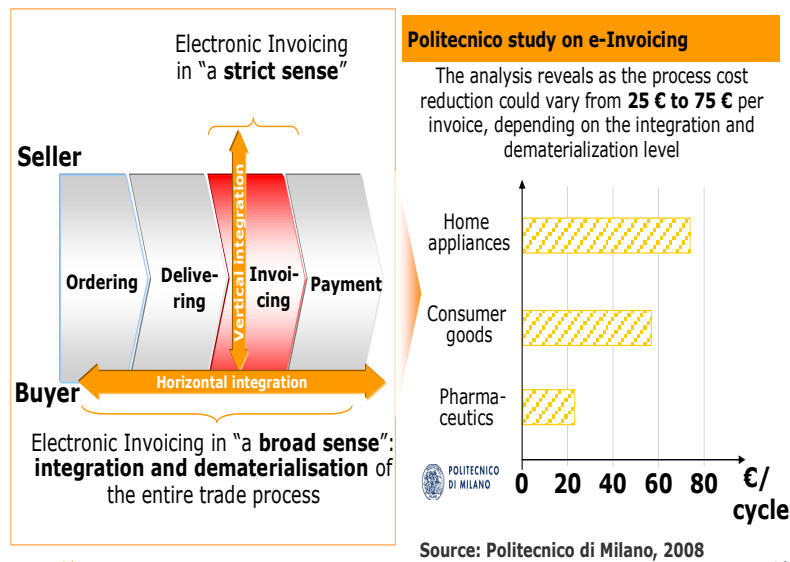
Electronic Invoicing in "a **strict sense**"

Seller

Ordering

Delivering

Vertical integration

Invoicing

Payment

Horizontal integration

Buyer

Electronic Invoicing in "a **broad sense**": **integration and dematerialisation** of the entire trade process

**Politecnico study on e-Invoicing**

The analysis reveals as the process cost reduction could vary from **25 € to 75 €** per invoice, depending on the integration and dematerialization level

Home appliances

Consumer goods

Pharmaceutics

POLITECNICO DI MILANO

0 20 40 60 80 €/cycle

Source: Politecnico di Milano, 2008